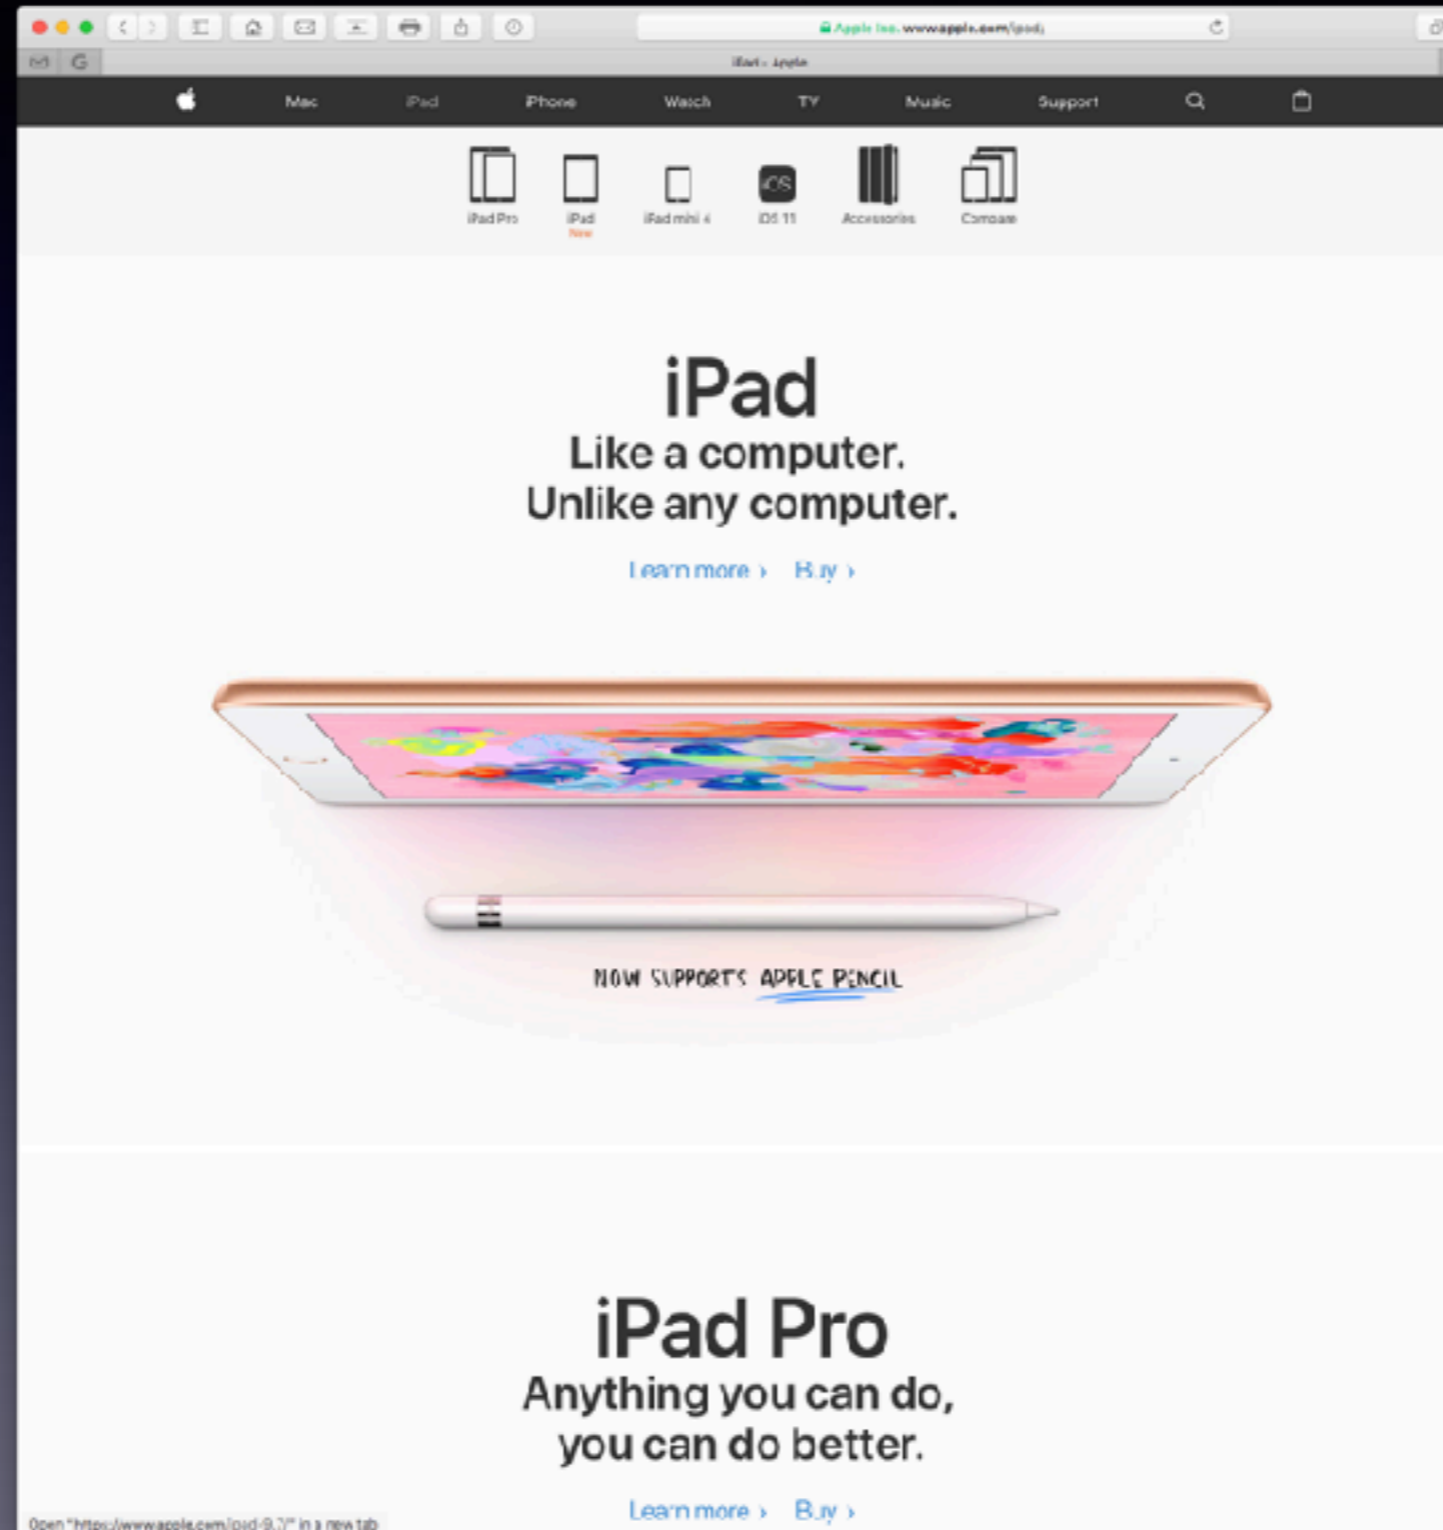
Apple Inc. www.apple.com/ipad/

iPad - Apple

Mac iPad iPhone Watch TV Music Support

iPad Pro iPad New iPad mini 4 iOS iOS 11 Accessories Compare

iPad
Like a computer.
Unlike any computer.

Learn more › Buy ›

NOW SUPPORTS APPLE PENCIL

iPad Pro
Anything you can do,
you can do better.

Learn more › Buy ›

Open "https://www.apple.com/ipad-9.7/" in a new tab